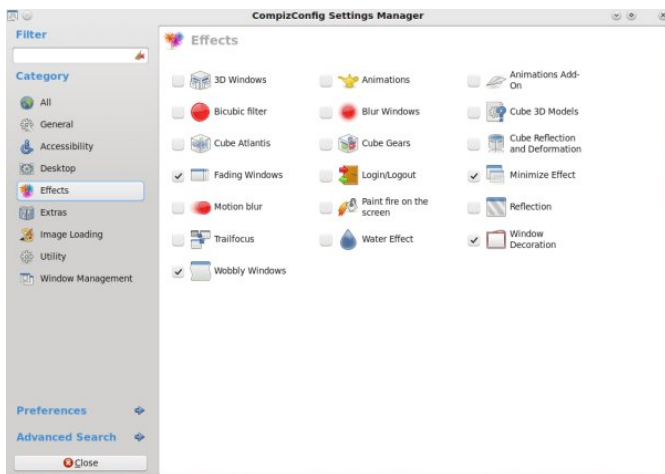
CompizConfig Settings Manager

Filter

Category

All
General
Accessibility
Desktop
Effects
Extras
Image Loading
Utility
Window Management

Preferences
Advanced Search
Close

Effects

3D Windows
Animations
Animations Add-On
Bicubic filter
Blur Windows
Cube 3D Models
Cube Atlantis
Cube Gears
Cube Reflection and Deformation
Fading Windows
Login/Logout
Minimize Effect
Motion blur
Paint fire on the screen
Reflection
Trailfocus
Water Effect
Window Decoration
Wobbly Windows